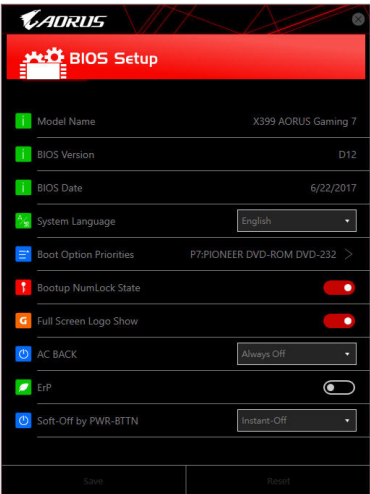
AORUS

BIOS Setup

Model Name X399 AORUS Gaming 7

BIOS Version D12

BIOS Date 6/22/2017

System Language English

Boot Option Priorities P7:PIONEER DVD-ROM DVD-232

Bootup NumLock State

Full Screen Logo Show

AC BACK Always Off

ErP

Soft-Off by PWR-BTTN Instant-Off

Save Reset